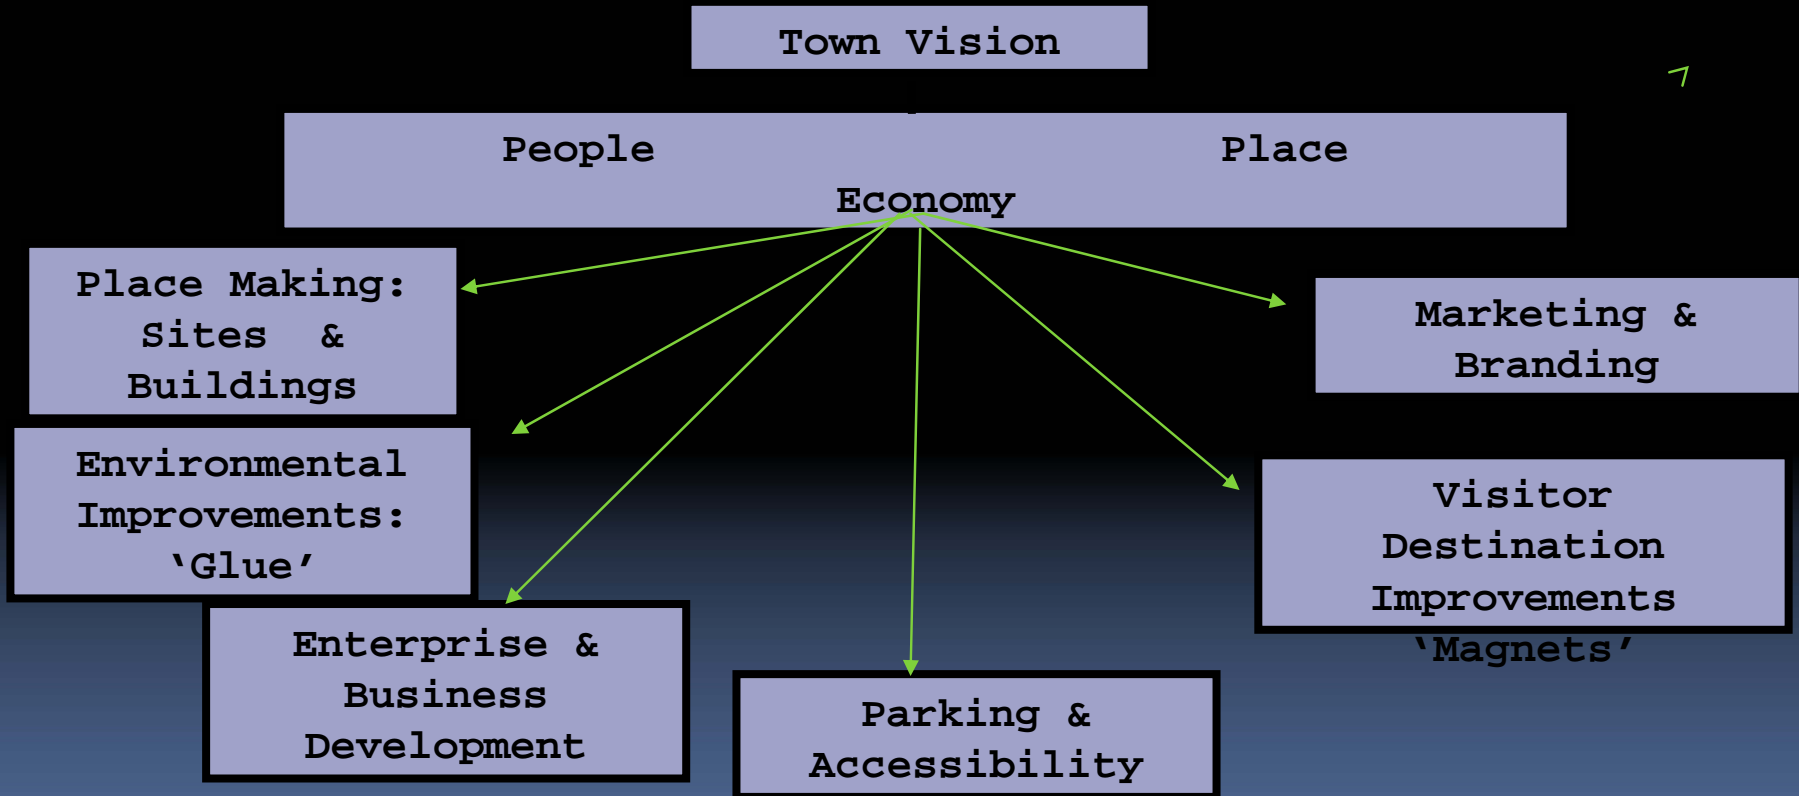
Town Vision

People Place
Economy

Place Making: Sites & Buildings

Marketing & Branding

Environmental Improvements: ‘Glue’

Visitor Destination Improvements ‘Magnets’

Enterprise & Business Development

Parking & Accessibility